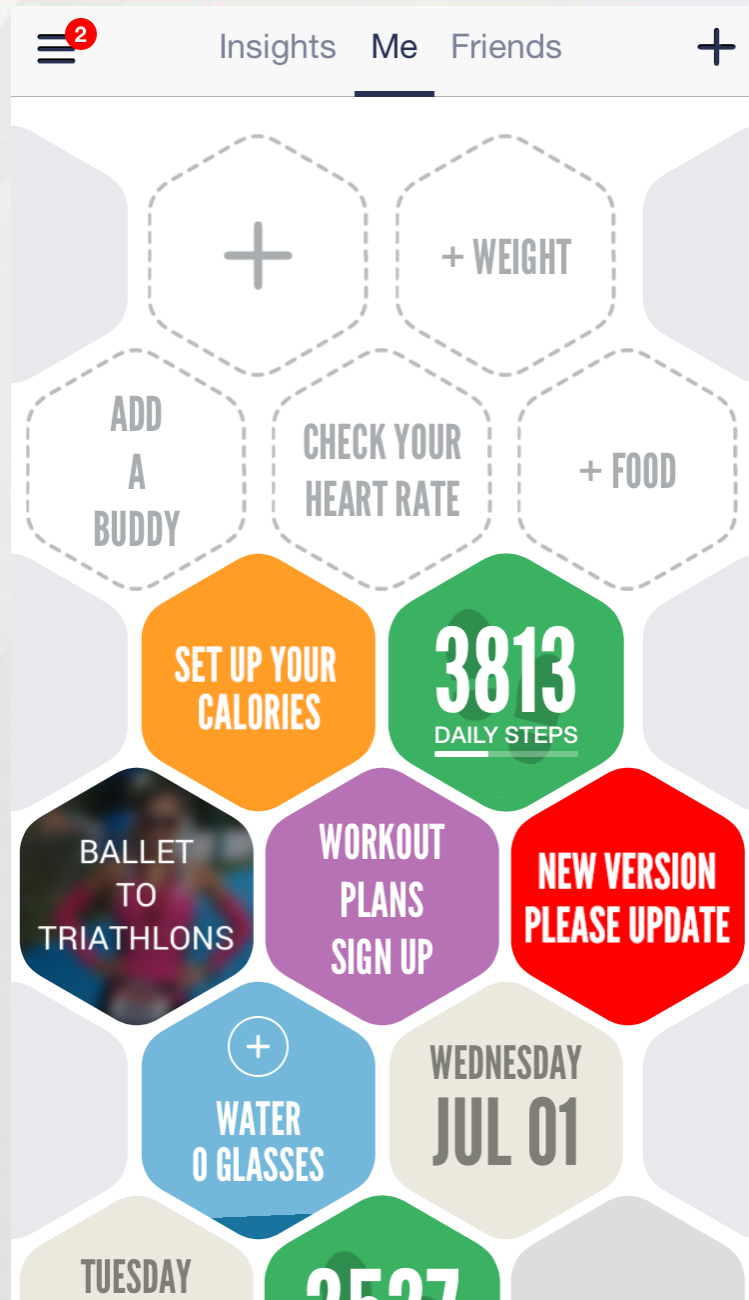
2
Insights Me Friends
+
+
+ WEIGHT
ADD A BUDDY
CHECK YOUR HEART RATE
+ FOOD
SET UP YOUR CALORIES
3813
DAILY STEPS
BALLET TO TRIATHLONS
WORKOUT PLANS SIGN UP
NEW VERSION PLEASE UPDATE
+
WATER
0 GLASSES
WEDNESDAY
JUL 01
TUESDAY
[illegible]